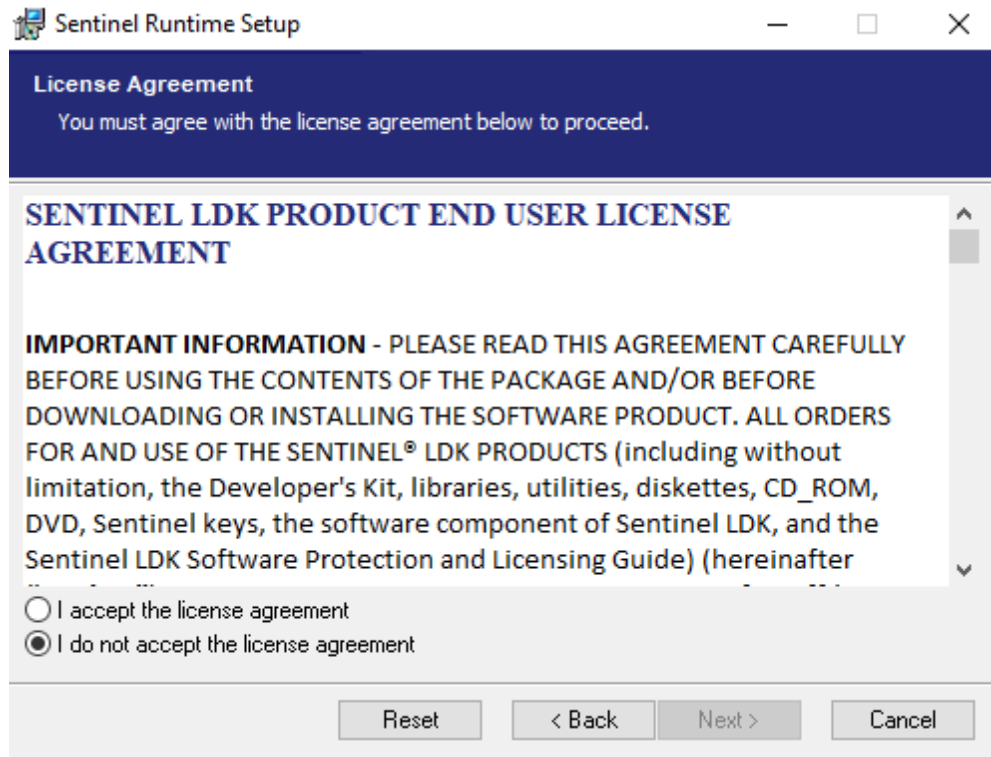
Sentinel Runtime Setup

License Agreement
You must agree with the license agreement below to proceed.

SENTINEL LDK PRODUCT END USER LICENSE AGREEMENT

**IMPORTANT INFORMATION** - PLEASE READ THIS AGREEMENT CAREFULLY BEFORE USING THE CONTENTS OF THE PACKAGE AND/OR BEFORE DOWNLOADING OR INSTALLING THE SOFTWARE PRODUCT. ALL ORDERS FOR AND USE OF THE SENTINEL® LDK PRODUCTS (including without limitation, the Developer's Kit, libraries, utilities, diskettes, CD_ROM, DVD, Sentinel keys, the software component of Sentinel LDK, and the Sentinel LDK Software Protection and Licensing Guide) (hereinafter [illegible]

I accept the license agreement
I do not accept the license agreement

Reset
< Back
Next >
Cancel